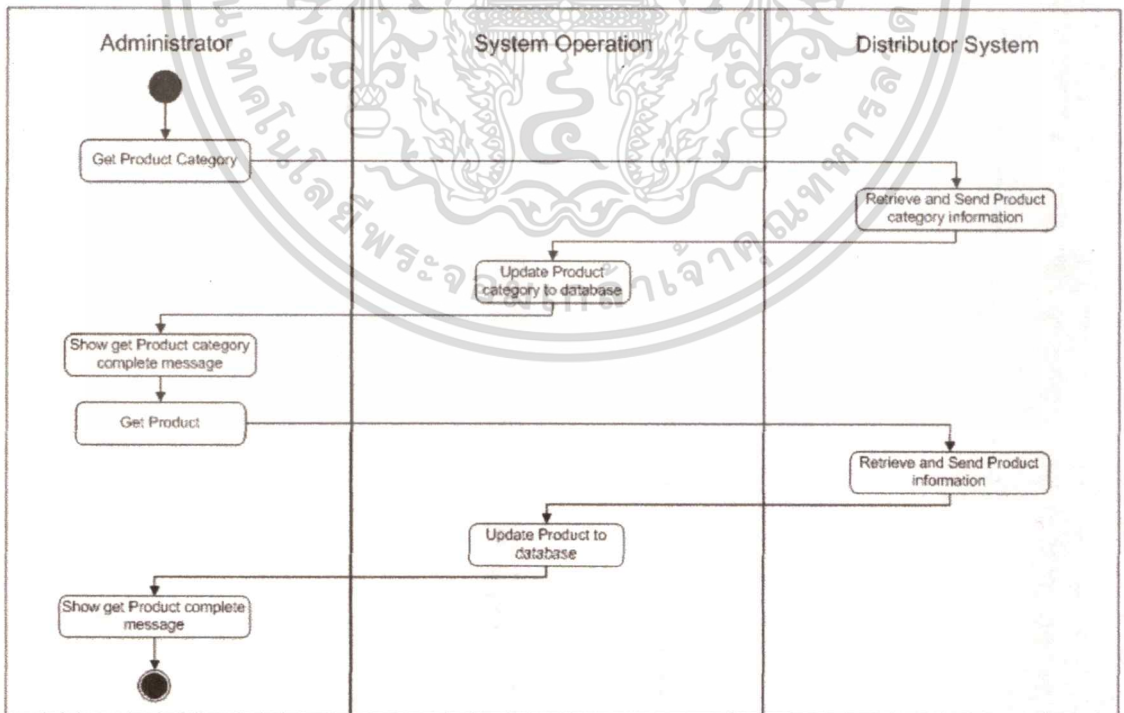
Administrator

System Operation

Distributor System

Get Product Category

Retrieve and Send Product category information

Update Product category to database

Show get Product category complete message

Get Product

Retrieve and Send Product information

Update Product to database

Show get Product complete message